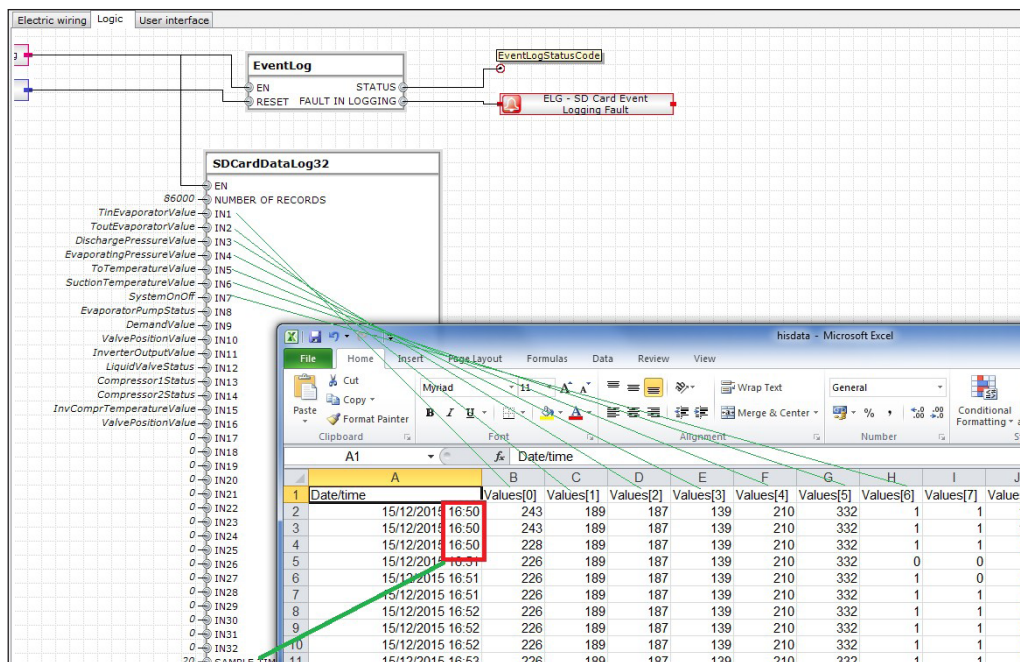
Electric wiring | Logic | User interface

EventLog
EN
RESET
STATUS
FAULT IN LOGGING

EventLogStatusCode

ELG - SD Card Event Logging Fault

SDCardDataLog32
EN
86000 NUMBER OF RECORDS
TinEvaporatorValue IN1
ToutEvaporatorValue IN2
DischargePressureValue IN3
EvaporatingPressureValue IN4
ToTemperatureValue IN5
SuctionTemperatureValue IN6
SystemOnOff IN7
EvaporatorPumpStatus IN8
DemandValue IN9
ValvePositionValue IN10
InverterOutputValue IN11
LiquidValveStatus IN12
Compressor1Status IN13
Compressor2Status IN14
InvComprTemperatureValue IN15
ValvePositionValue IN16
0 IN17
0 IN18
0 IN19
0 IN20
0 IN21
0 IN22
0 IN23
0 IN24
0 IN25
0 IN26
0 IN27
0 IN28
0 IN29
0 IN30
0 IN31
0 IN32
30 SAMPLE TIM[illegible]

hisdata - Microsoft Excel

File | Home | Insert | Page Layout | Formulas | Data | Review | View

Cut
Copy
Paste
Format Painter
Clipboard
Myriad | 11
Font
Wrap Text
Merge & Center
Alignment
General
Number
Conditional Formatting

A1 | $f_x$ | Date/time

| | A | B | C | D | E | F | G | H | I | J |
|---|---|---|---|---|---|---|---|---|---|---|
| 1 | Date/time | Values[0] | Values[1] | Values[2] | Values[3] | Values[4] | Values[5] | Values[6] | Values[7] | Value |
| 2 | 15/12/2015 16:50 | 243 | 189 | 187 | 139 | 210 | 332 | 1 | 1 | |
| 3 | 15/12/2015 16:50 | 243 | 189 | 187 | 139 | 210 | 332 | 1 | 1 | |
| 4 | 15/12/2015 16:50 | 228 | 189 | 187 | 139 | 210 | 332 | 1 | 1 | |
| 5 | 15/12/2015 16:51 | 226 | 189 | 187 | 139 | 210 | 332 | 0 | 0 | |
| 6 | 15/12/2015 16:51 | 226 | 189 | 187 | 139 | 210 | 332 | 1 | 0 | |
| 7 | 15/12/2015 16:51 | 226 | 189 | 187 | 139 | 210 | 332 | 1 | 1 | |
| 8 | 15/12/2015 16:52 | 226 | 189 | 187 | 139 | 210 | 332 | 1 | 1 | |
| 9 | 15/12/2015 16:52 | 226 | 189 | 187 | 139 | 210 | 332 | 1 | 1 | |
| 10 | 15/12/2015 16:52 | 226 | 189 | 187 | 139 | 210 | 332 | 1 | 1 | |
| 11 | 15/12/2015 16:53 | 226 | 189 | 187 | 139 | 210 | 332 | 1 | 1 | |